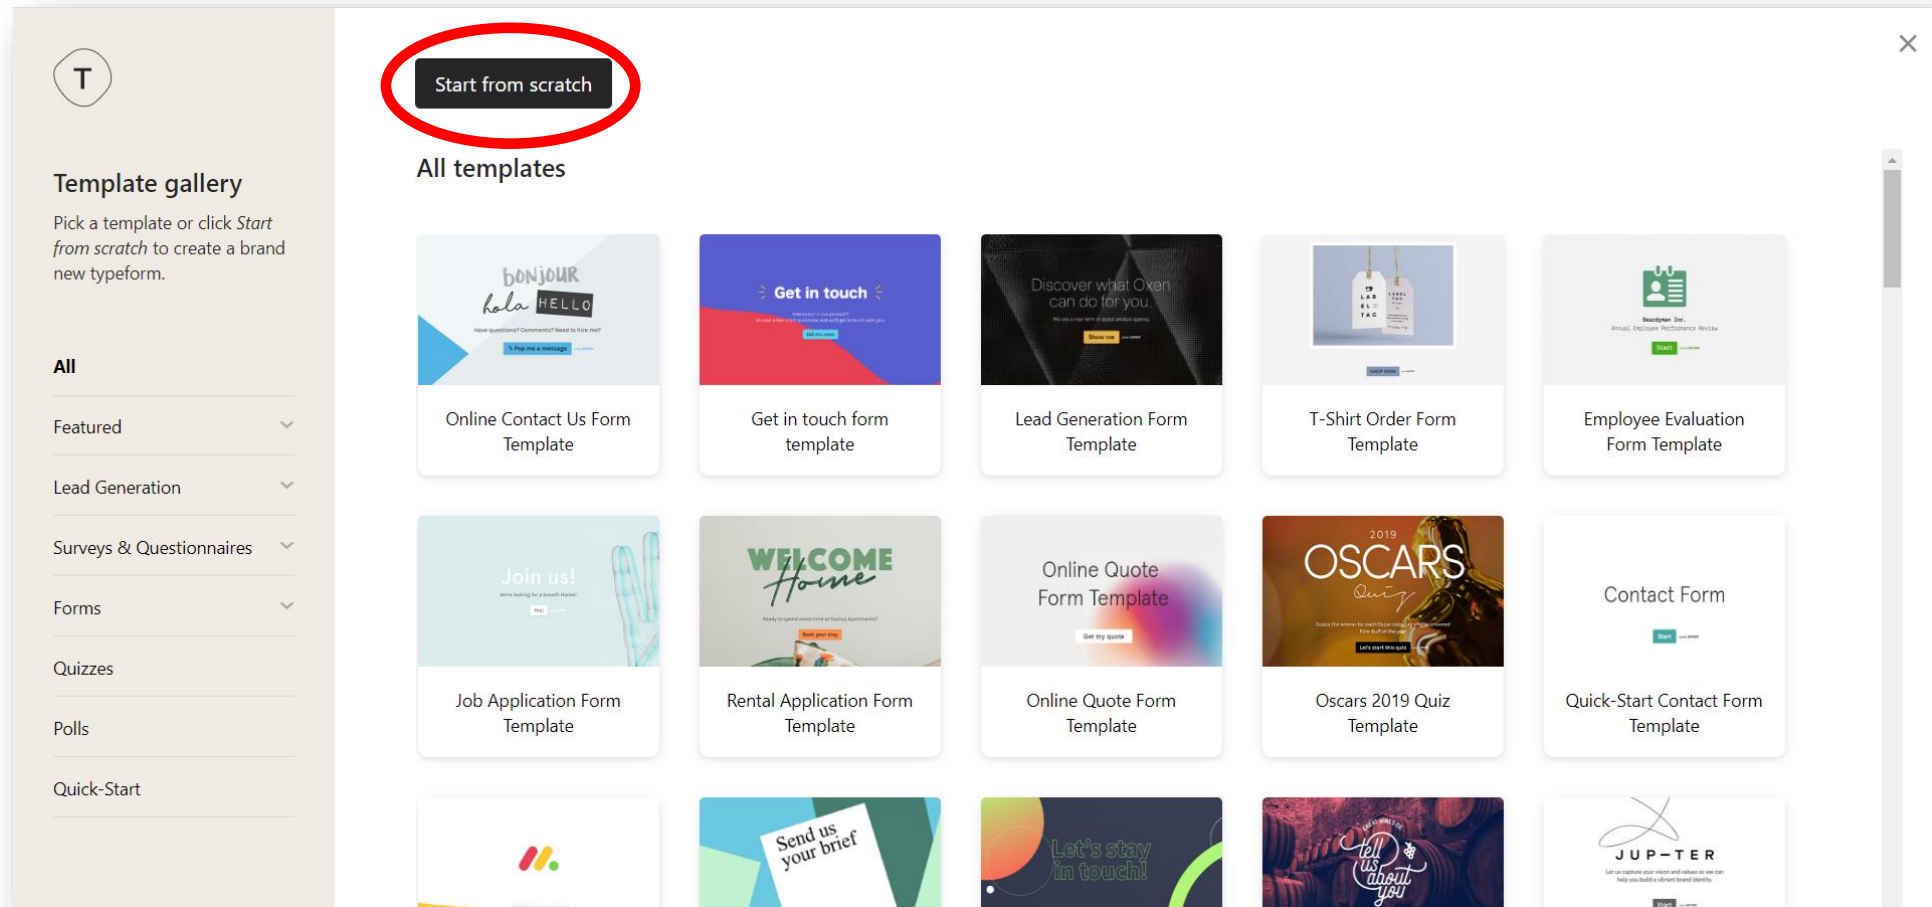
T

Template gallery

Pick a template or click Start from scratch to create a brand new typeform.

All

Featured

Lead Generation

Surveys & Questionnaires

Forms

Quizzes

Polls

Quick-Start

Start from scratch

All templates

bonjour hola HELLO

Online Contact Us Form Template

Get in touch

Get in touch form template

Discover what Oxen can do for you

Lead Generation Form Template

T-Shirt Order Form Template

Employee Evaluation Form Template

Join us!

Job Application Form Template

WELCOME Home

Rental Application Form Template

Online Quote Form Template

Online Quote Form Template

2019 OSCARS Quiz

Oscars 2019 Quiz Template

Contact Form

Quick-Start Contact Form Template

Send us your brief

Let's stay in touch!

tell us about you

JUP–TER